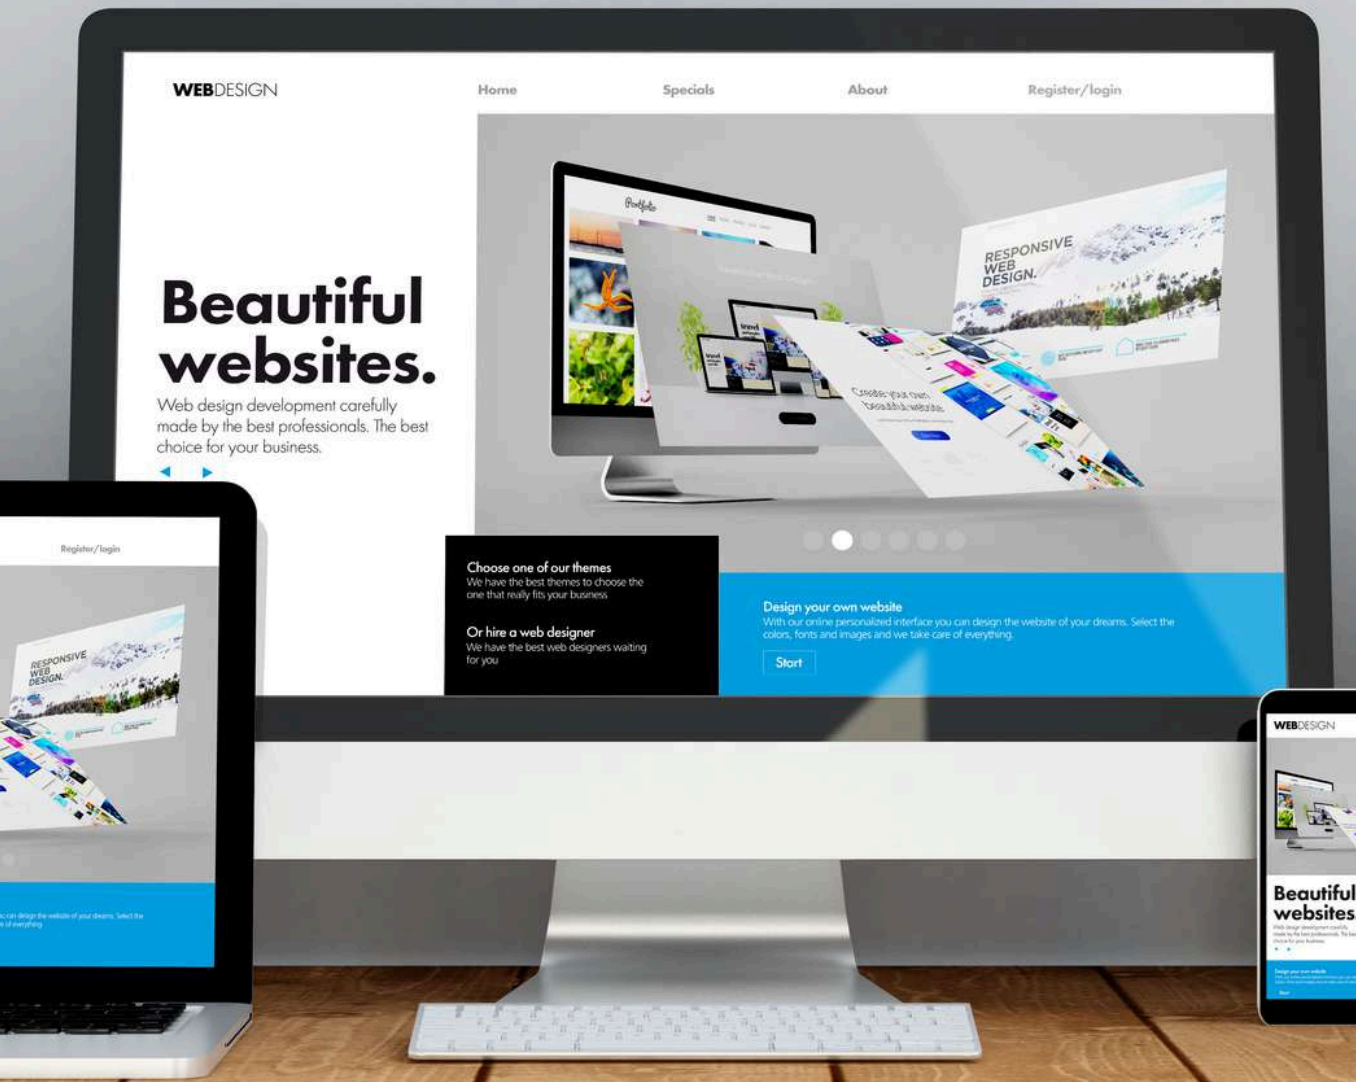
WEBDESIGN

Home

Specials

About

Register/login

Beautiful websites.

Web design development carefully made by the best professionals. The best choice for your business.

Portfolio

travel

Create your own beautiful website

RESPONSIVE WEB DESIGN.

Choose one of our themes
We have the best themes to choose the one that really fits your business

Or hire a web designer
We have the best web designers waiting for you

Design your own website
With our online personalized interface you can design the website of your dreams. Select the colors, fonts and images and we take care of everything.

Start

Register/login

RESPONSIVE WEB DESIGN.

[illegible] can design the website of your dreams. Select the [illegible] of everything

WEBDESIGN

Beautiful websites.

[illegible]

Design your own website